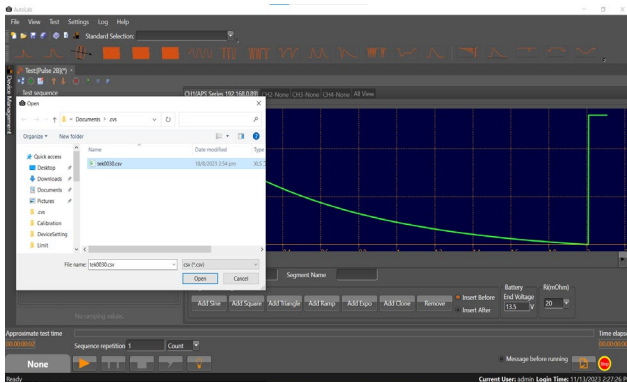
AutoLab

File View Test Settings Log Help

Standard Selection:

Test(Pulse 28)(*)

Device Management

Test sequence

CH1(APS Series 192.168.0.89) CH2-None CH3-None CH4-None All View

Open

← → ↑ Documents > csv

Organize ▾ New folder

Name Date modified Type

Quick access

Desktop

Downloads

Documents

Pictures

csv

Calibration

DeviceSetting

Limit

tek0030.csv 10/6/2023 2:54 pm XLS

File name: tek0030.csv

csv (*.csv)

Open Cancel

Segment Name

Battery

R(mOhm)

End Voltage

13.5 V

20

Add Sine Add Square Add Triangle Add Ramp Add Expo Add Clone Remove

Insert Before

Insert After

No sampling values

Approximate test time

00:00:00:02

Sequence repetition 1 Count

Time elaps

00:00:00

None

Message before running

Ready

Current User: admin Login Time: 11/13/2023 2:27:26 PM